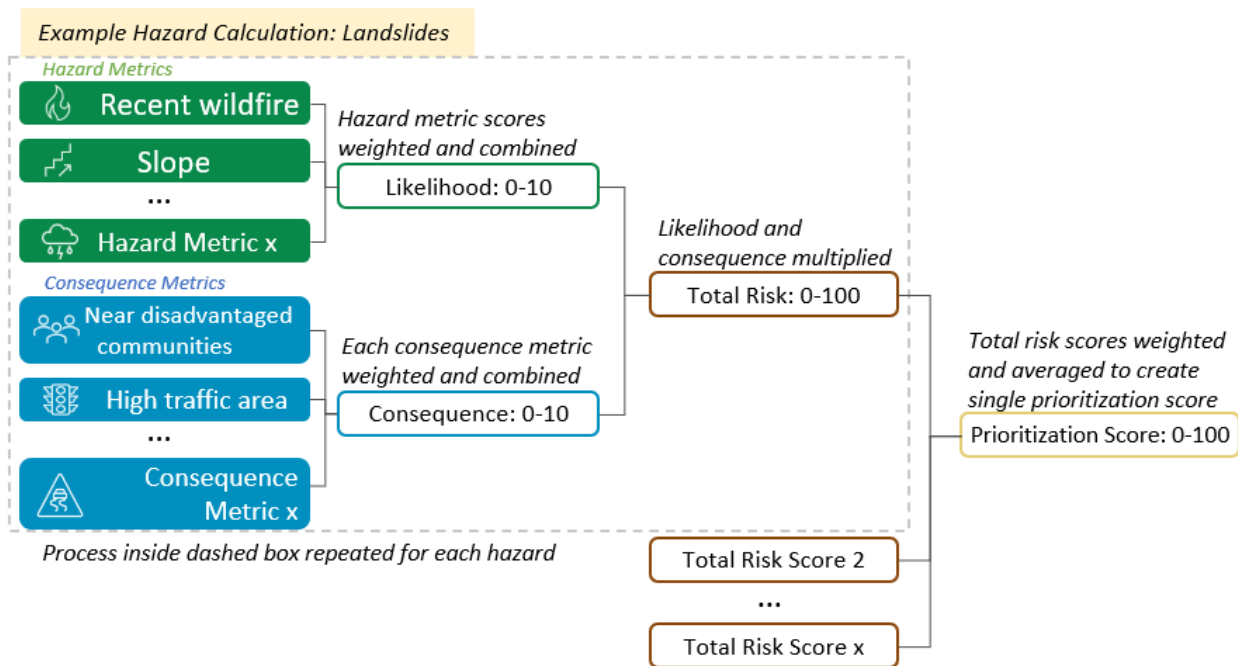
Example Hazard Calculation: Landslides

Hazard Metrics

Recent wildfire

Slope

...

Hazard Metric x

Hazard metric scores weighted and combined

Likelihood: 0-10

Likelihood and consequence multiplied

Total Risk: 0-100

Consequence Metrics

Near disadvantaged communities

High traffic area

...

Consequence Metric x

Each consequence metric weighted and combined

Consequence: 0-10

Total risk scores weighted and averaged to create single prioritization score

Prioritization Score: 0-100

Process inside dashed box repeated for each hazard

Total Risk Score 2

...

Total Risk Score x